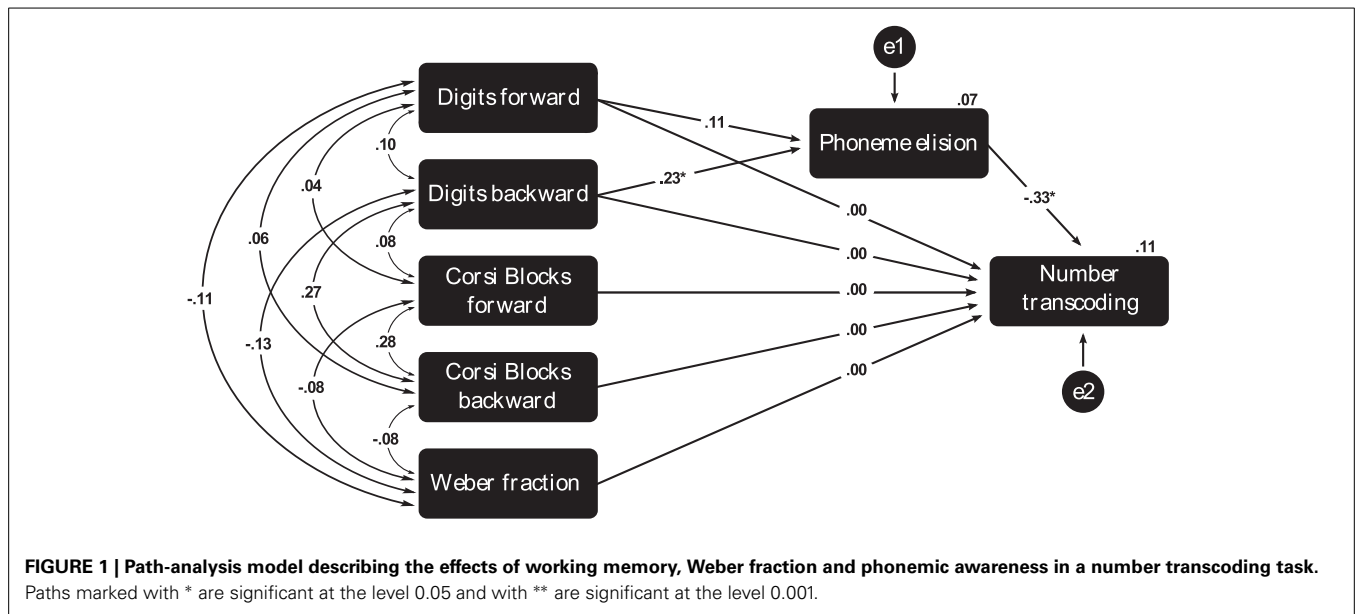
e1

.07

Digits forward

.11

Phoneme elision

.10

.23*

Digits backward

.04

-.33*

.00

.08

.06

.00

.11

Corsi Blocks forward

.00

Number transcoding

-.11

.27

.28

-.13

.00

Corsi Blocks backward

-.08

.00

e2

-.08

Weber fraction

**FIGURE 1 | Path-analysis model describing the effects of working memory, Weber fraction and phonemic awareness in a number transcoding task.** Paths marked with * are significant at the level 0.05 and with ** are significant at the level 0.001.